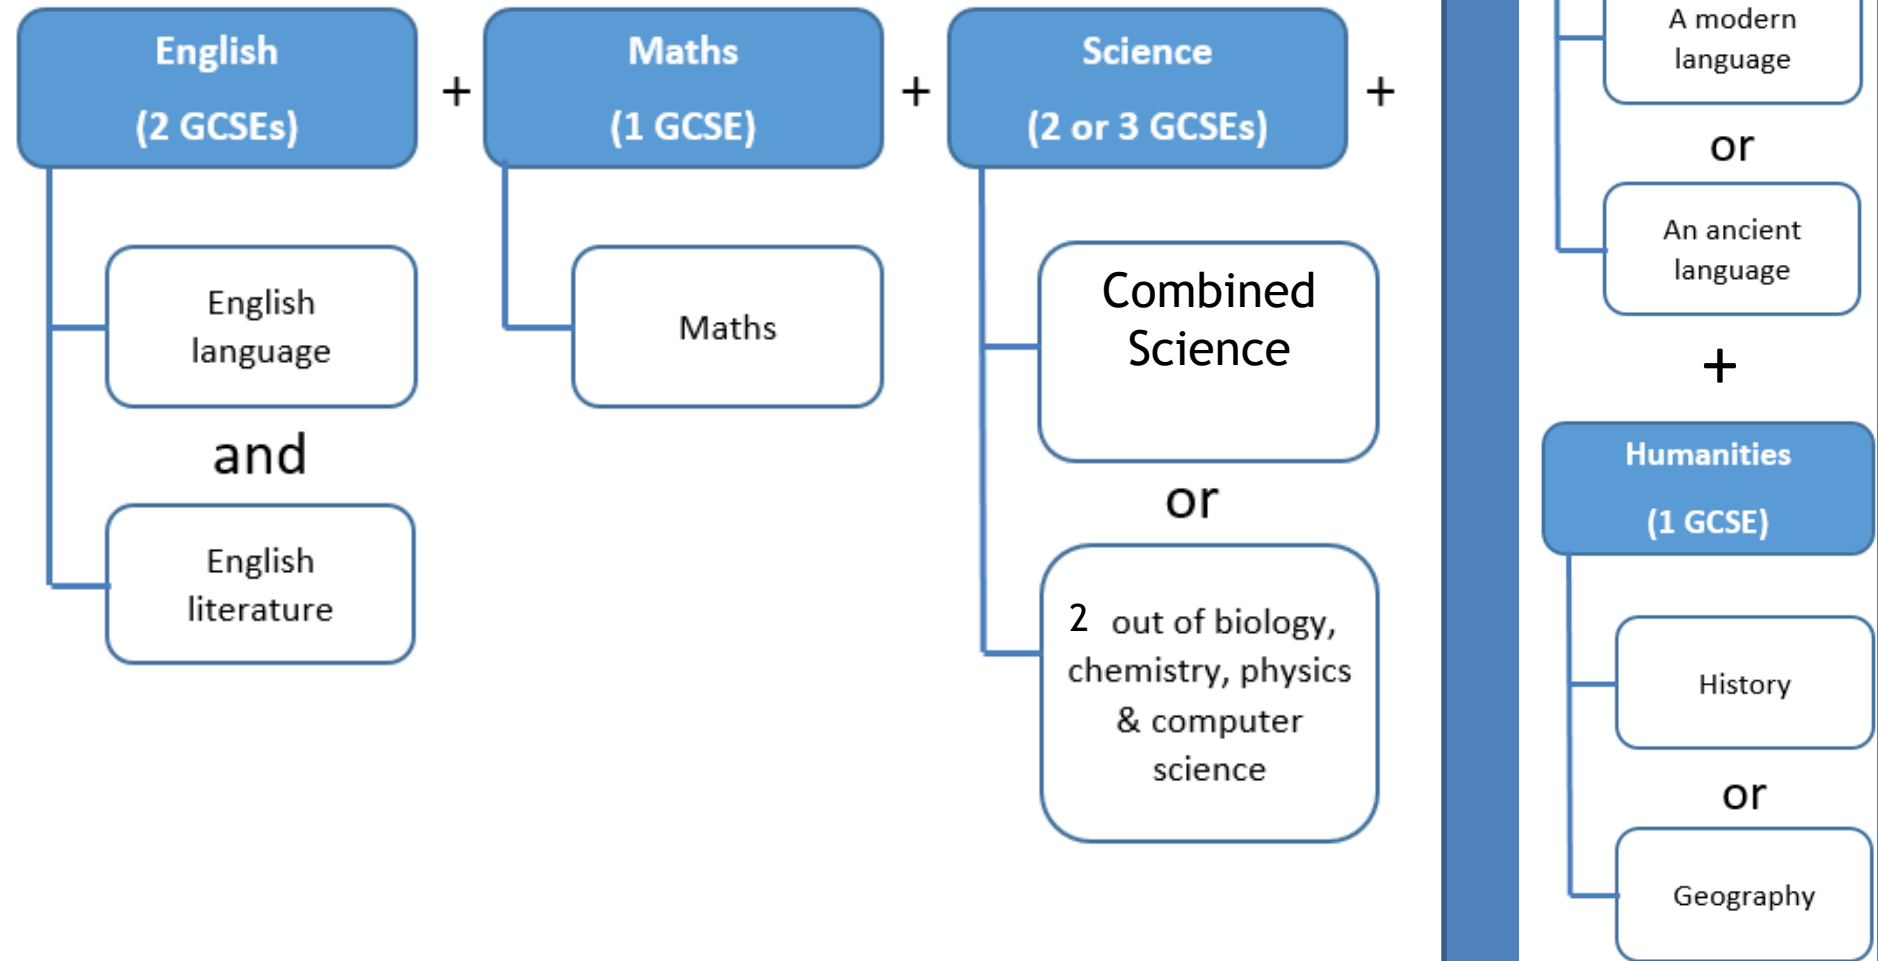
English

(2 GCSEs)

English language

and

English literature

+

Maths

(1 GCSE)

Maths

+

Science

(2 or 3 GCSEs)

Combined Science

or

2 out of biology, chemistry, physics & computer science

+

A modern language

or

An ancient language

+

Humanities

(1 GCSE)

History

or

Geography